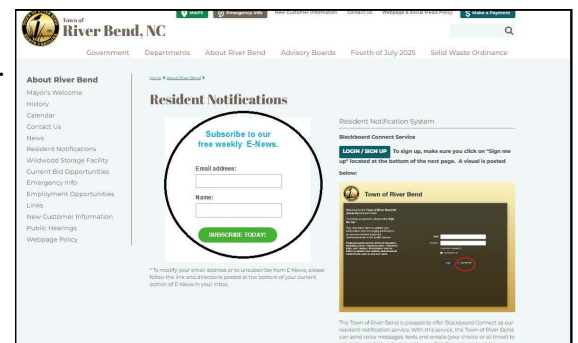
Town of River Bend, NC

Maps | Emergency Info | New Customer Information | Contact Us | Webpage & Social Media Policy | Make a Payment

Government | Departments | About River Bend | Advisory Boards | Fourth of July 2025 | Solid Waste Ordinance

About River Bend
Mayor's Welcome
History
Calendar
Contact Us
News
Resident Notifications
Wildwood Storage Facility
Current Bid Opportunities
Emergency Info
Employment Opportunities
Links
New Customer Information
Public Hearings
Webpage Policy

Home > About River Bend >

Resident Notifications

Subscribe to our free weekly E-News.

Email address:

Name:

SUBSCRIBE TODAY!

* To modify your email address or to unsubscribe from E-News, please follow the link and directions posted at the bottom of your current edition of E-News in your inbox.

Resident Notification System

Blackboard Connect Service

LOGIN / SIGN UP To sign up, make sure you click on "Sign me up" located at the bottom of the next page. A visual is posted below:

Town of River Bend

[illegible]

The Town of River Bend is pleased to offer Blackboard Connect as our resident notification service. With this service, the Town of River Bend can send voice messages, texts and emails (your choice or all three) to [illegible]